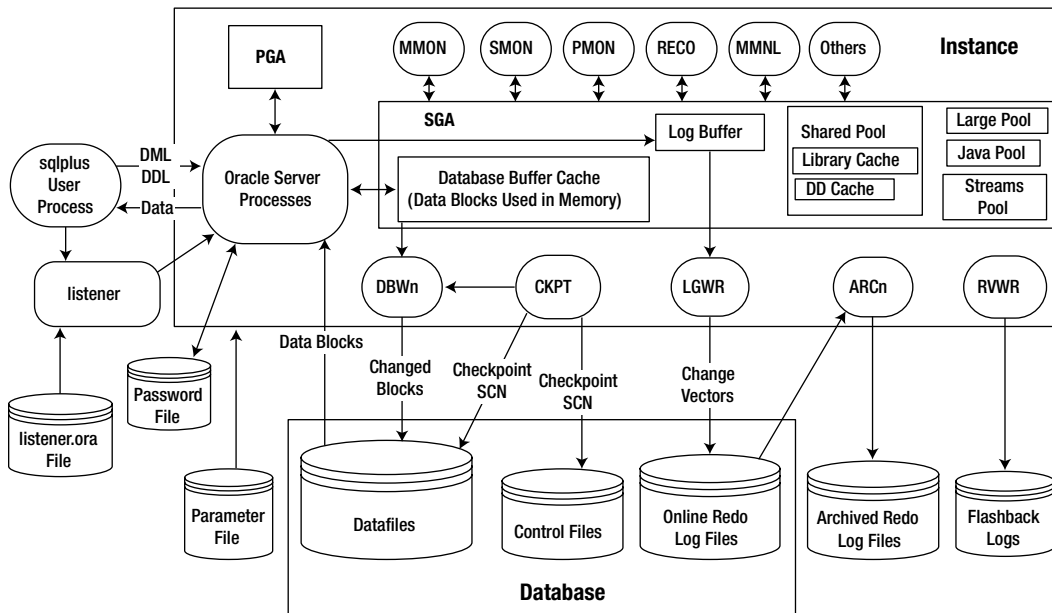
PGA

MMON

SMON

PMON

RECO

MMNL

Others

Instance

SGA

Log Buffer

Shared Pool

Library Cache

DD Cache

Large Pool

Java Pool

Streams Pool

sqlplus User Process

DML

DDL

Data

Oracle Server Processes

Database Buffer Cache (Data Blocks Used in Memory)

listener

DBWn

CKPT

LGWR

ARCn

RVWR

Data Blocks

Changed Blocks

Checkpoint SCN

Checkpoint SCN

Change Vectors

Password File

listener.ora File

Parameter File

Datafiles

Control Files

Online Redo Log Files

Archived Redo Log Files

Flashback Logs

Database